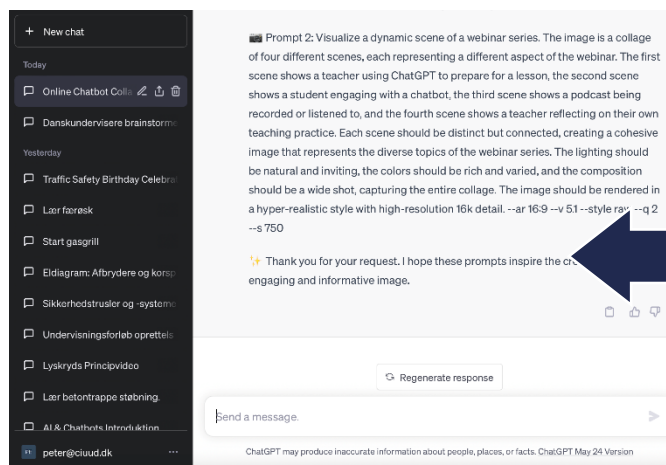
+ New chat

Today

Online Chatbot Colla

Danskundervisere brainstorm

Yesterday

Traffic Safety Birthday Celebra

Lær færøsk

Start gasgrill

Eldiagram: Afbrydere og korsp

Sikkerhedstrusler og -systeme

Undervisningsforløb oprettels

Lyskryds Principvideo

Lær betontrappe støbning.

AI & Chatbots Introduktion

peter@ciuud.dk

📷 Prompt 2: Visualize a dynamic scene of a webinar series. The image is a collage of four different scenes, each representing a different aspect of the webinar. The first scene shows a teacher using ChatGPT to prepare for a lesson, the second scene shows a student engaging with a chatbot, the third scene shows a podcast being recorded or listened to, and the fourth scene shows a teacher reflecting on their own teaching practice. Each scene should be distinct but connected, creating a cohesive image that represents the diverse topics of the webinar series. The lighting should be natural and inviting, the colors should be rich and varied, and the composition should be a wide shot, capturing the entire collage. The image should be rendered in a hyper-realistic style with high-resolution 16k detail. --ar 16:9 --v 5.1 --style raw --q 2 --s 750

✨ Thank you for your request. I hope these prompts inspire the cr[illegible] engaging and informative image.

Regenerate response

Send a message.

ChatGPT may produce inaccurate information about people, places, or facts. ChatGPT May 24 Version